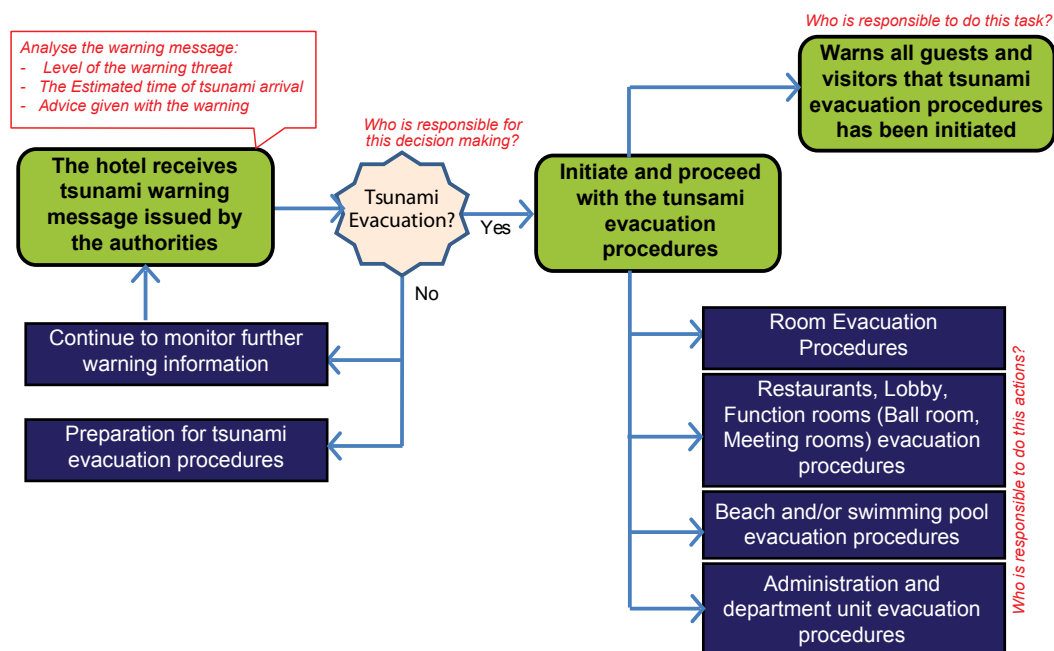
Analyse the warning message:
- Level of the warning threat
- The Estimated time of tsunami arrival
- Advice given with the warning

The hotel receives tsunami warning message issued by the authorities

Who is responsible for this decision making?

Tsunami Evacuation?

Yes

No

Continue to monitor further warning information

Preparation for tsunami evacuation procedures

Initiate and proceed with the tunsami evacuation procedures

Who is responsible to do this task?

Warns all guests and visitors that tsunami evacuation procedures has been initiated

Room Evacuation Procedures

Restaurants, Lobby, Function rooms (Ball room, Meeting rooms) evacuation procedures

Beach and/or swimming pool evacuation procedures

Administration and department unit evacuation procedures

Who is responsible to do this actions?